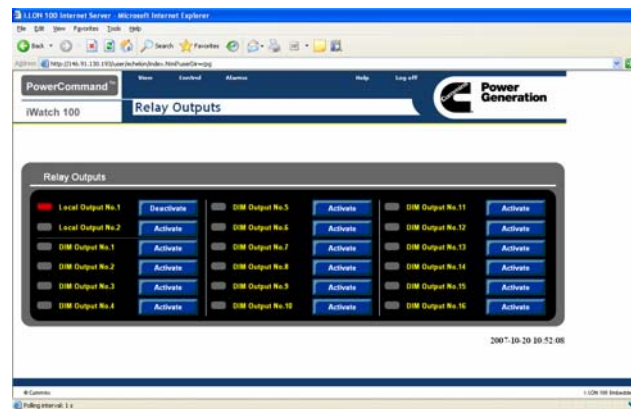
i.LON 100 Internet Server - Microsoft Internet Explorer

File Edit View Favorites Tools Help

Back Search Favorites

Address http://146.91.130.193/user/echelon/index.htm?userDir=psg

PowerCommand™

iWatch 100

View Control Alarms Help Log off

Relay Outputs

Power Generation

Relay Outputs

| | | | | | |
|---|---|---|---|---|---|
| Local Output No.1 | Deactivate | DIM Output No.5 | Activate | DIM Output No.11 | Activate |
| Local Output No.2 | Activate | DIM Output No.6 | Activate | DIM Output No.12 | Activate |
| DIM Output No.1 | Activate | DIM Output No.7 | Activate | DIM Output No.13 | Activate |
| DIM Output No.2 | Activate | DIM Output No.8 | Activate | DIM Output No.14 | Activate |
| DIM Output No.3 | Activate | DIM Output No.9 | Activate | DIM Output No.15 | Activate |
| DIM Output No.4 | Activate | DIM Output No.10 | Activate | DIM Output No.16 | Activate |

2007-10-20 10:52:08

©Cummins

i.LON 100 Embedde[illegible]

Polling interval: 1 s